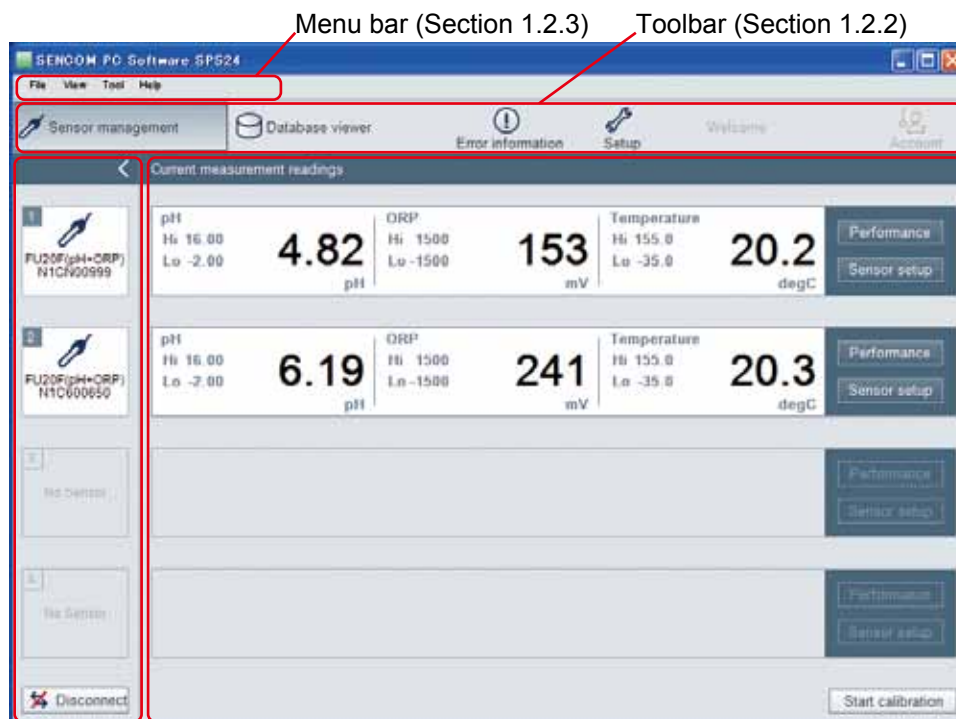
Menu bar (Section 1.2.3)
Toolbar (Section 1.2.2)

SENCOM PC Software SPS24

File View Tool Help

Sensor management
Database viewer
Error information
Setup
Welcome
Account

Current measurement readings

1
FU20F(pH+ORP)
N1CN00999

pH
Hi 16.00
Lo -2.00
4.82
pH

ORP
Hi 1500
Lo -1500
153
mV

Temperature
Hi 155.0
Lo -35.0
20.2
degC

Performance
Sensor setup

2
FU20F(pH+ORP)
N1C600650

pH
Hi 16.00
Lo -2.00
6.19
pH

ORP
Hi 1500
Lo -1500
241
mV

Temperature
Hi 155.0
Lo -35.0
20.3
degC

Performance
Sensor setup

3
No Sensor

Performance
Sensor setup

4
No Sensor

Performance
Sensor setup

Disconnect

Start calibration